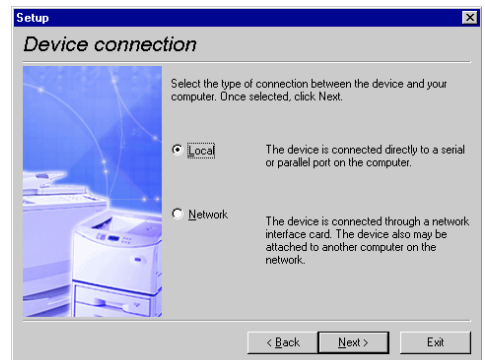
Setup

Device connection

Select the type of connection between the device and your computer. Once selected, click Next.

Local

The device is connected directly to a serial or parallel port on the computer.

Network

The device is connected through a network interface card. The device also may be attached to another computer on the network.

< Back

Next >

Exit